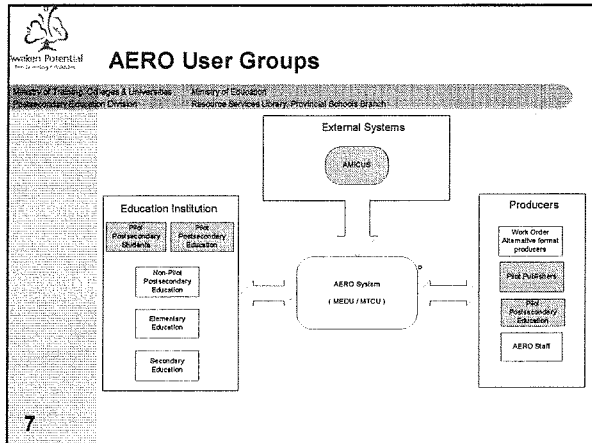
Awaken Potential
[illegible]

AERO User Groups

Ministry of Training, Colleges & Universities
Postsecondary Education Division

Ministry of Education
Resource Services Library, Provincial Schools Branch

External Systems

AMICUS

Education Institution

Pilot Postsecondary Students

Pilot Postsecondary Education

Non-Pilot Postsecondary Education

Elementary Education

Secondary Education

AERO System
( MEDU / MTCU )

Producers

Work Order Alternative format producers

Pilot Publishers

Pilot Postsecondary Education

AERO Staff

7